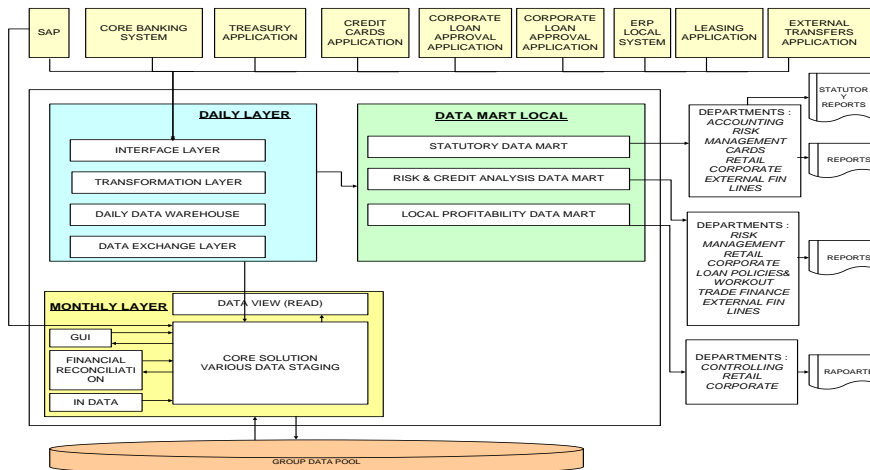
SAP

CORE BANKING SYSTEM

TREASURY APPLICATION

CREDIT CARDS APPLICATION

CORPORATE LOAN APPROVAL APPLICATION

CORPORATE LOAN APPROVAL APPLICATION

ERP LOCAL SYSTEM

LEASING APPLICATION

EXTERNAL TRANSFERS APPLICATION

DAILY LAYER

INTERFACE LAYER

TRANSFORMATION LAYER

DAILY DATA WAREHOUSE

DATA EXCHANGE LAYER

DATA MART LOCAL

STATUTORY DATA MART

RISK & CREDIT ANALYSIS DATA MART

LOCAL PROFITABILITY DATA MART

DEPARTMENTS : ACCOUNTING RISK MANAGEMENT CARDS RETAIL CORPORATE EXTERNAL FIN LINES

STATUTOR Y REPORTS

REPORTS

DEPARTMENTS : RISK MANAGEMENT RETAIL CORPORATE LOAN POLICIES& WORKOUT TRADE FINANCE EXTERNAL FIN LINES

REPORTS

DEPARTMENTS : CONTROLLING RETAIL CORPORATE

RAPOARTE

MONTHLY LAYER

DATA VIEW (READ)

GUI

FINANCIAL RECONCILIATI ON

IN DATA

CORE SOLUTION VARIOUS DATA STAGING

GROUP DATA POOL